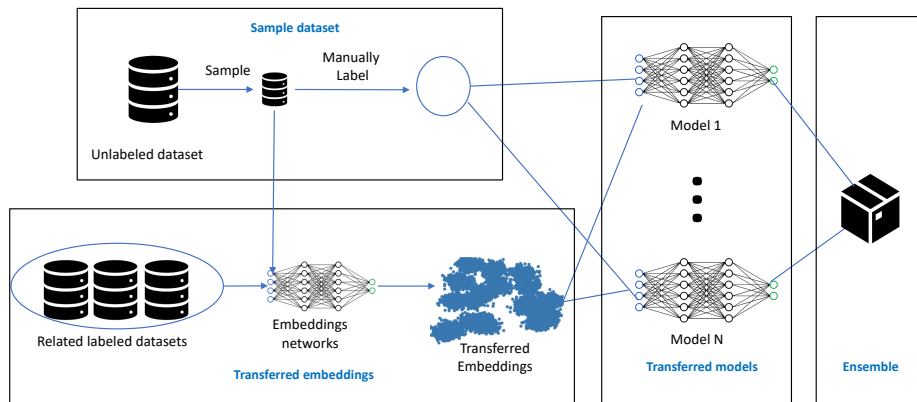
Sample dataset

Sample

Manually Label

Unlabeled dataset

Model 1

Model N

Related labeled datasets

Embeddings networks

Transferred Embeddings

Transferred embeddings

Transferred models

Ensemble